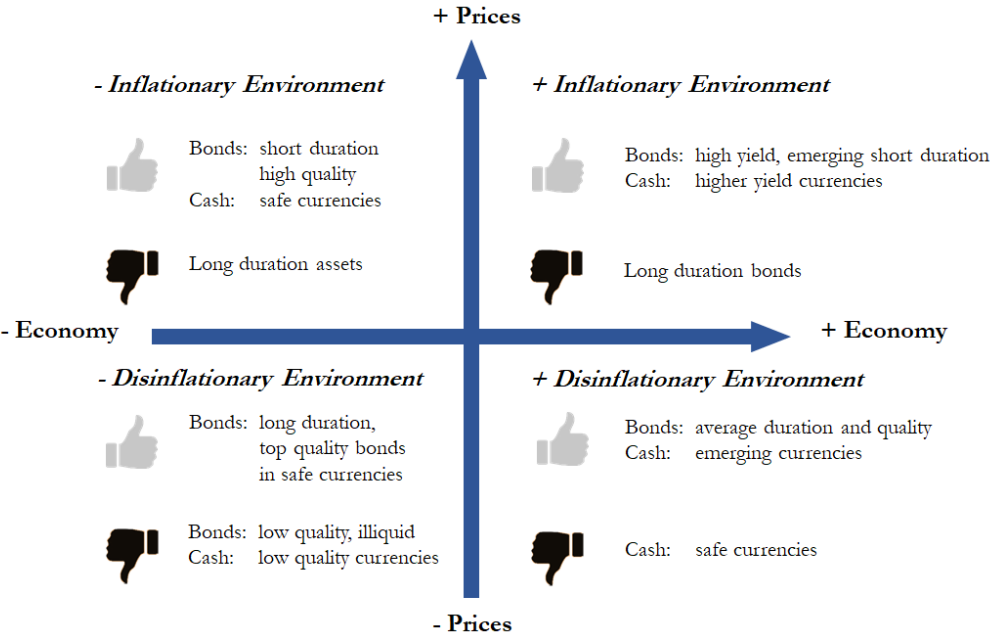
+ Prices

- Inflationary Environment

Bonds: short duration
high quality
Cash: safe currencies

Long duration assets

+ Inflationary Environment

Bonds: high yield, emerging short duration
Cash: higher yield currencies

Long duration bonds

- Economy

+ Economy

- Disinflationary Environment

Bonds: long duration,
top quality bonds
in safe currencies

Bonds: low quality, illiquid
Cash: low quality currencies

+ Disinflationary Environment

Bonds: average duration and quality
Cash: emerging currencies

Cash: safe currencies

- Prices